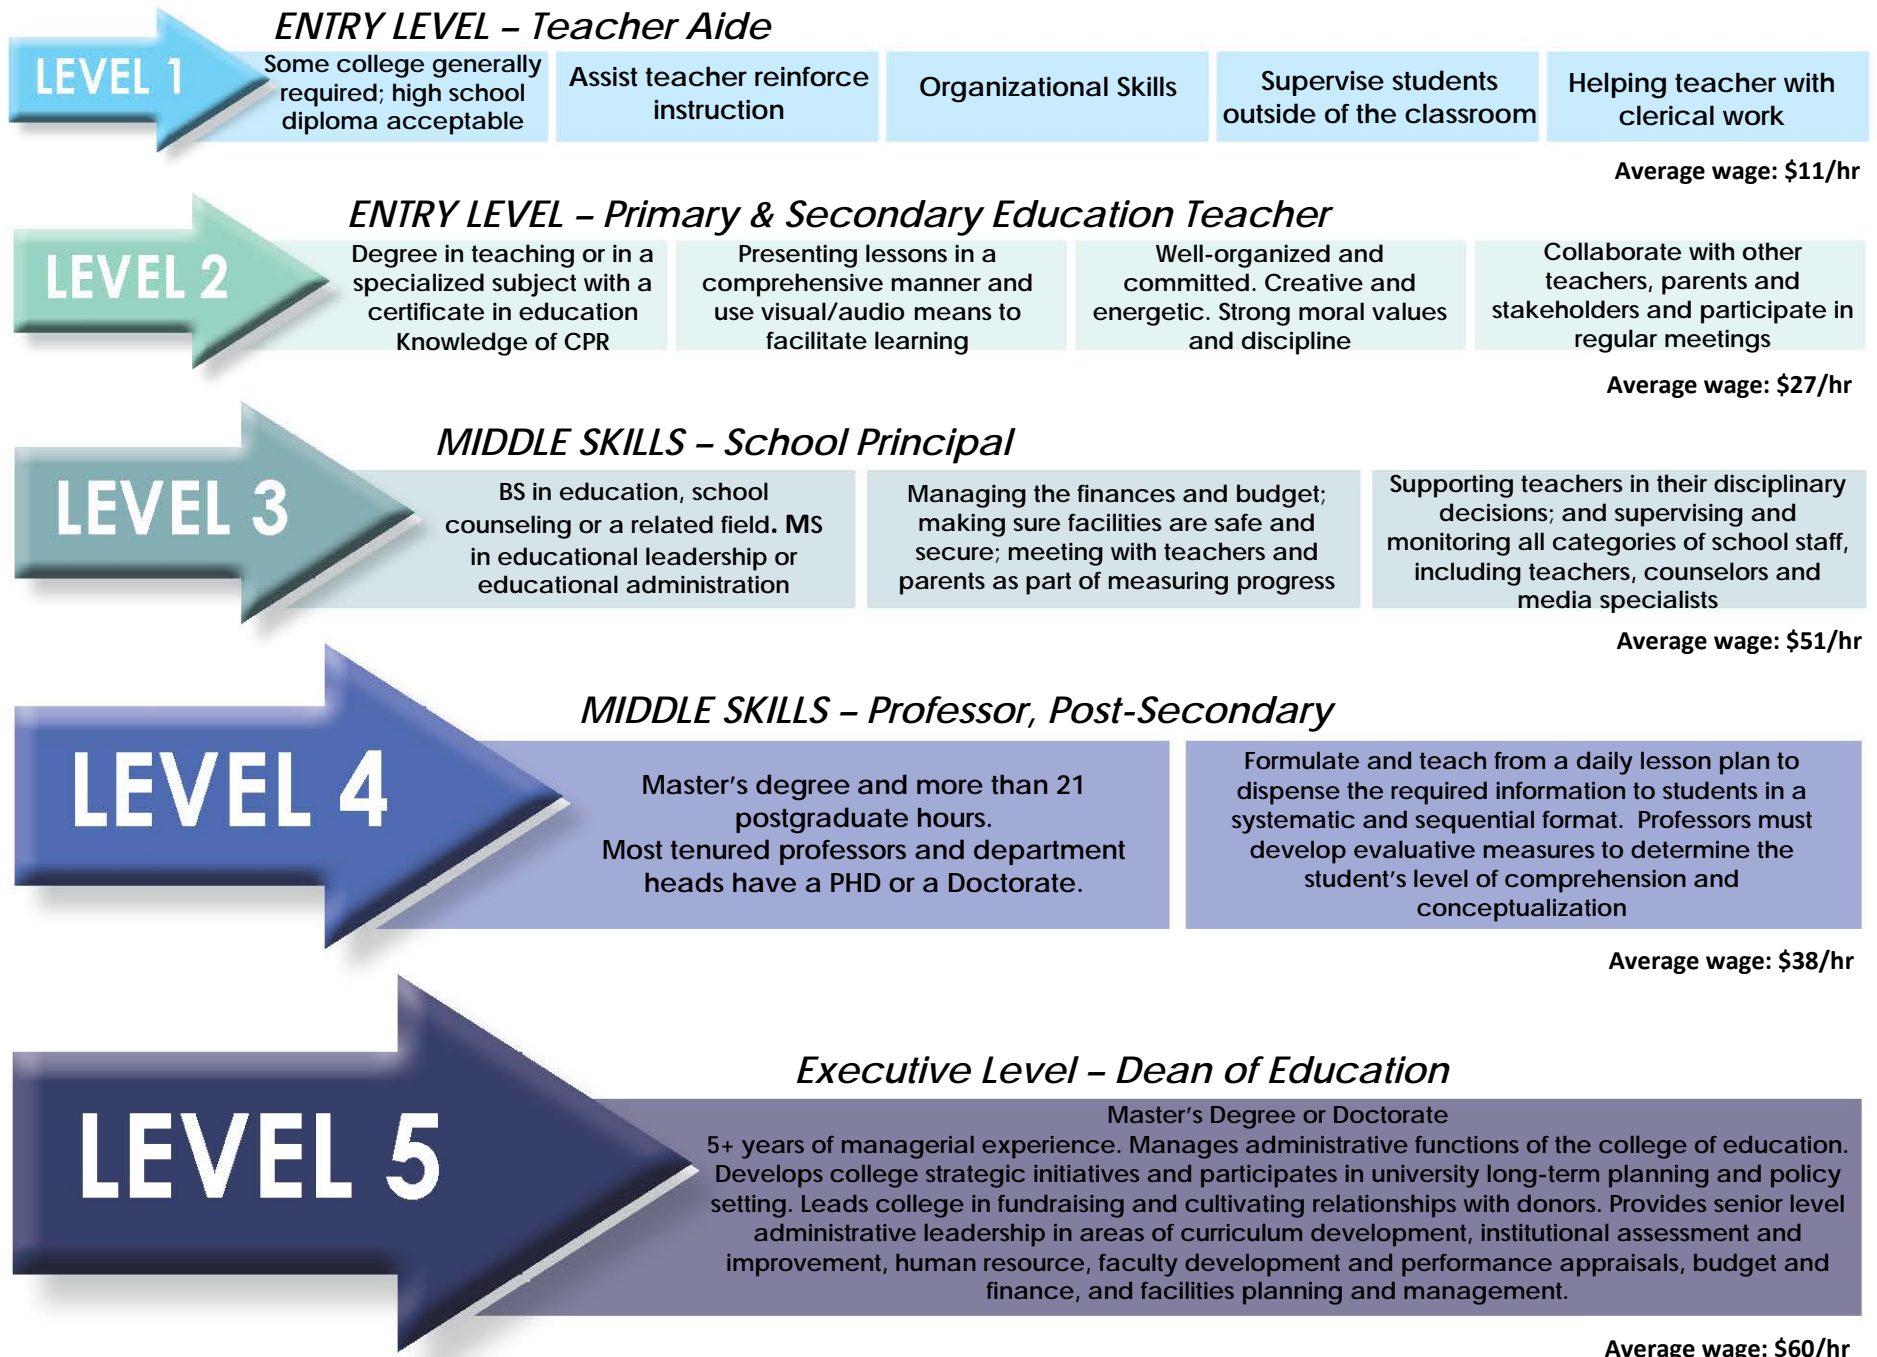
ENTRY LEVEL – Teacher Aide

LEVEL 1

Some college generally required; high school diploma acceptable

Assist teacher reinforce instruction

Organizational Skills

Supervise students outside of the classroom

Helping teacher with clerical work

Average wage: $11/hr

ENTRY LEVEL – Primary & Secondary Education Teacher

LEVEL 2

Degree in teaching or in a specialized subject with a certificate in education Knowledge of CPR

Presenting lessons in a comprehensive manner and use visual/audio means to facilitate learning

Well-organized and committed. Creative and energetic. Strong moral values and discipline

Collaborate with other teachers, parents and stakeholders and participate in regular meetings

Average wage: $27/hr

MIDDLE SKILLS – School Principal

LEVEL 3

BS in education, school counseling or a related field. MS in educational leadership or educational administration

Managing the finances and budget; making sure facilities are safe and secure; meeting with teachers and parents as part of measuring progress

Supporting teachers in their disciplinary decisions; and supervising and monitoring all categories of school staff, including teachers, counselors and media specialists

Average wage: $51/hr

MIDDLE SKILLS – Professor, Post-Secondary

LEVEL 4

Master's degree and more than 21 postgraduate hours.
Most tenured professors and department heads have a PHD or a Doctorate.

Formulate and teach from a daily lesson plan to dispense the required information to students in a systematic and sequential format. Professors must develop evaluative measures to determine the student's level of comprehension and conceptualization

Average wage: $38/hr

Executive Level – Dean of Education

LEVEL 5

Master's Degree or Doctorate
5+ years of managerial experience. Manages administrative functions of the college of education. Develops college strategic initiatives and participates in university long-term planning and policy setting. Leads college in fundraising and cultivating relationships with donors. Provides senior level administrative leadership in areas of curriculum development, institutional assessment and improvement, human resource, faculty development and performance appraisals, budget and finance, and facilities planning and management.

Average wage: $60/hr